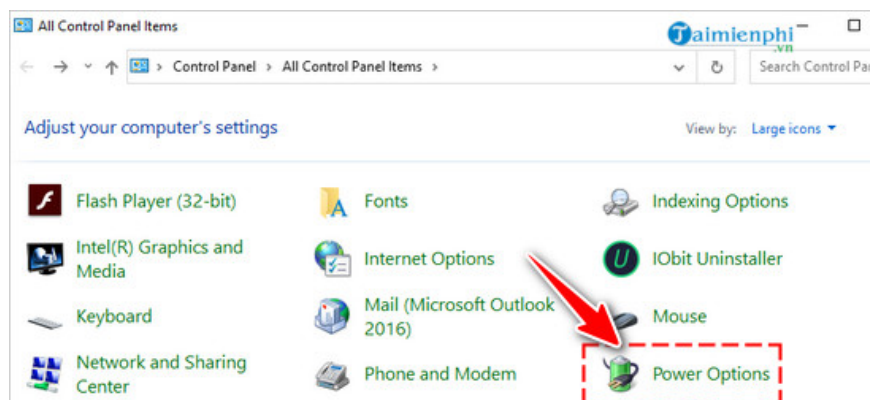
All Control Panel Items

Taimienphi .vn

Control Panel > All Control Panel Items >

Search Control Pan

Adjust your computer's settings

View by: Large icons

Flash Player (32-bit)

Fonts

Indexing Options

Intel(R) Graphics and Media

Internet Options

IObit Uninstaller

Keyboard

Mail (Microsoft Outlook 2016)

Mouse

Network and Sharing Center

Phone and Modem

Power Options